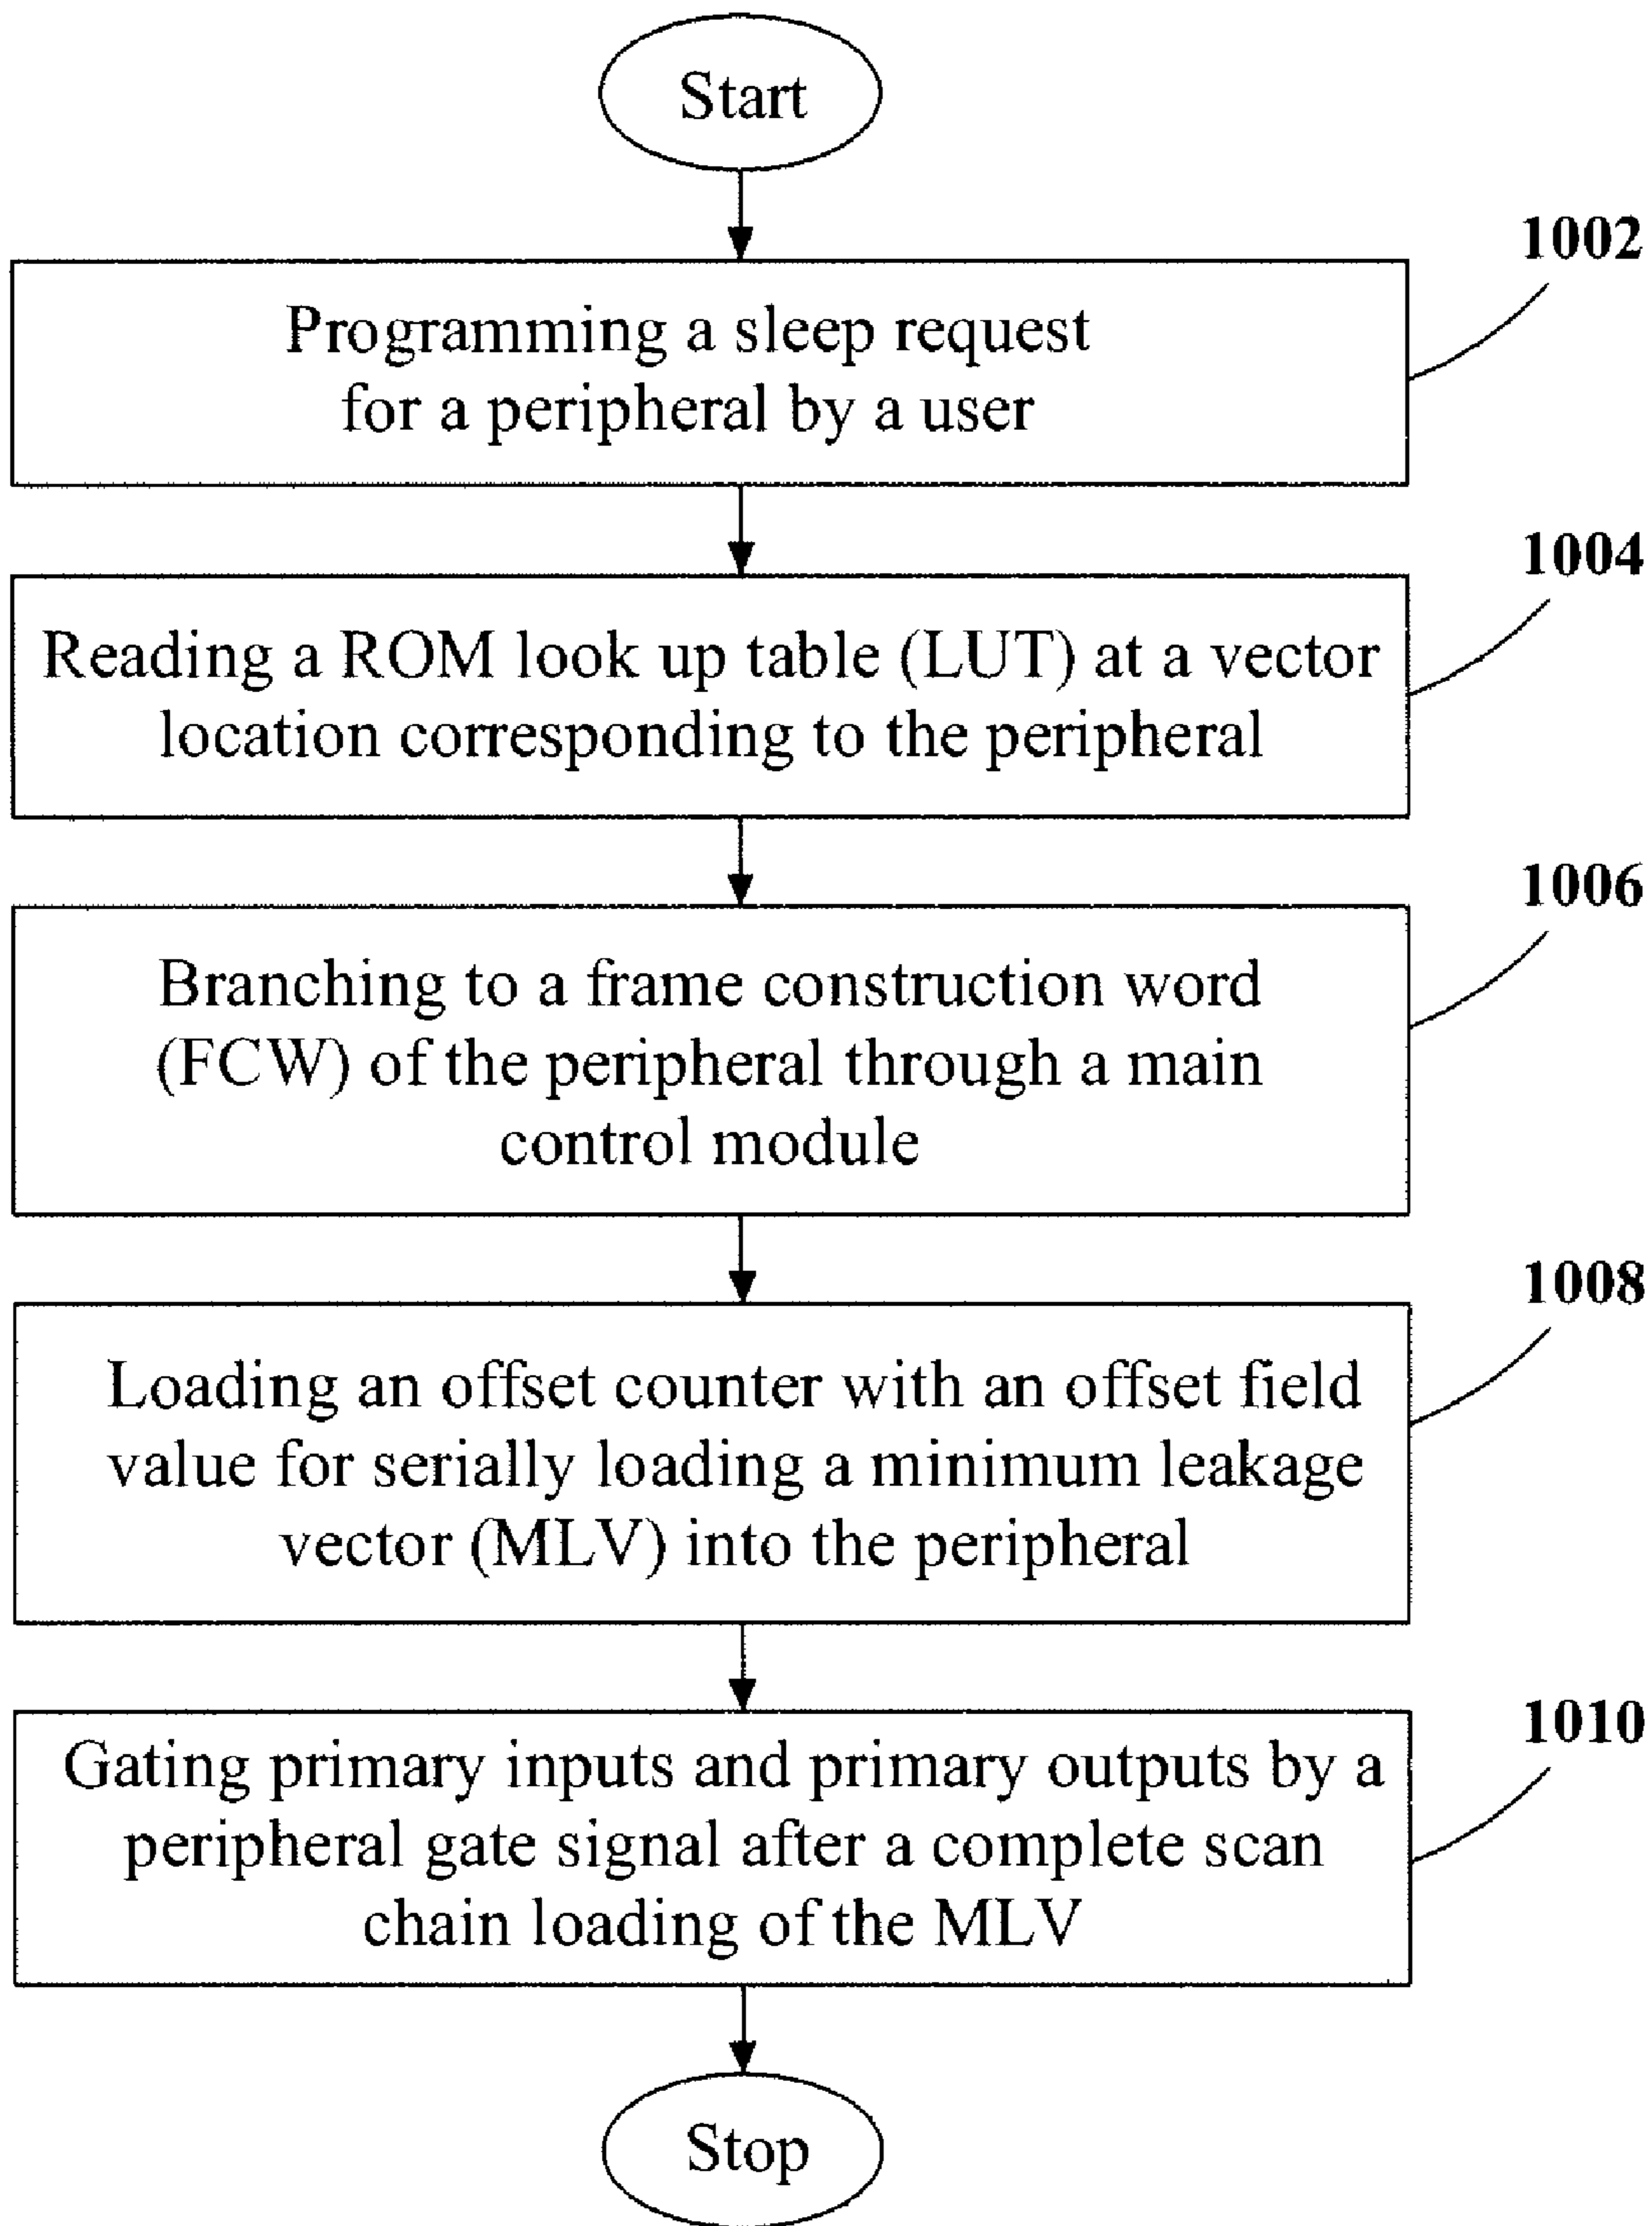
Start

1002

Programming a sleep request for a peripheral by a user

1004

Reading a ROM look up table (LUT) at a vector location corresponding to the peripheral

1006

Branching to a frame construction word (FCW) of the peripheral through a main control module

1008

Loading an offset counter with an offset field value for serially loading a minimum leakage vector (MLV) into the peripheral

1010

Gating primary inputs and primary outputs by a peripheral gate signal after a complete scan chain loading of the MLV

Stop